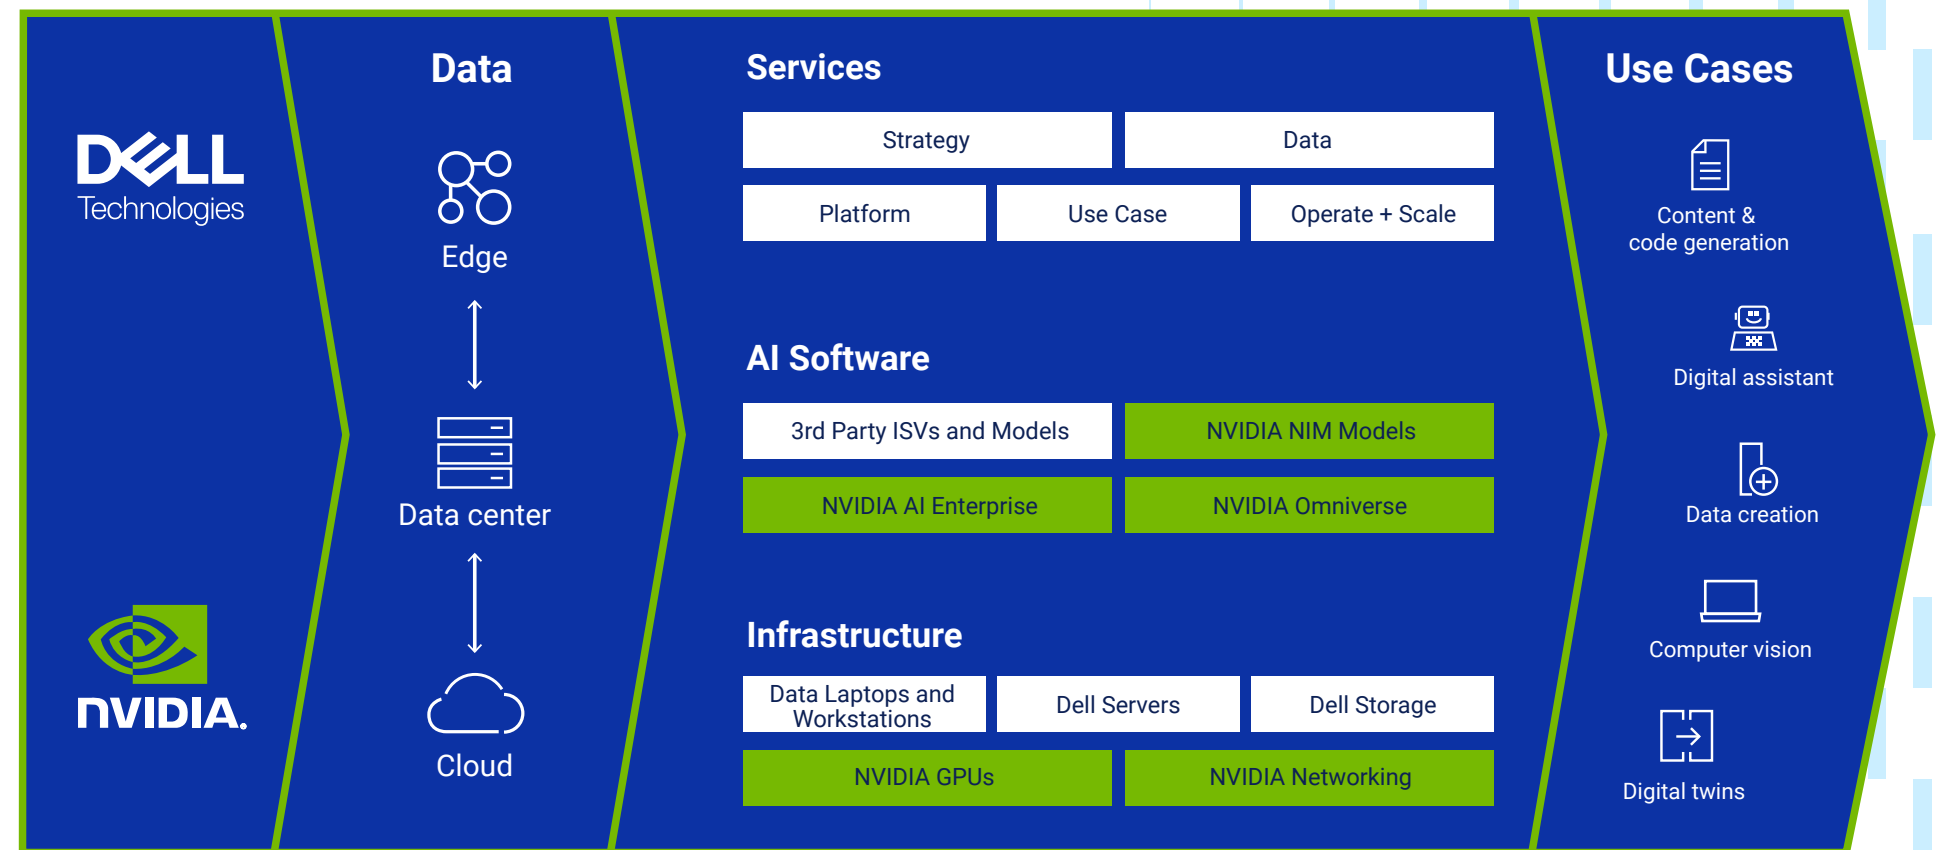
DELL Technologies

NVIDIA.

Data

Edge

Data center

Cloud

Services

Strategy

Data

Platform

Use Case

Operate + Scale

AI Software

3rd Party ISVs and Models

NVIDIA NIM Models

NVIDIA AI Enterprise

NVIDIA Omniverse

Infrastructure

Data Laptops and Workstations

Dell Servers

Dell Storage

NVIDIA GPUs

NVIDIA Networking

Use Cases

Content & code generation

Digital assistant

Data creation

Computer vision

Digital twins